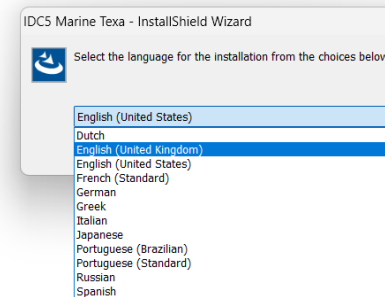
IDC5 Marine Texa - InstallShield Wizard

Select the language for the installation from the choices below

English (United States)
Dutch
English (United Kingdom)
English (United States)
French (Standard)
German
Greek
Italian
Japanese
Portuguese (Brazilian)
Portuguese (Standard)
Russian
Spanish